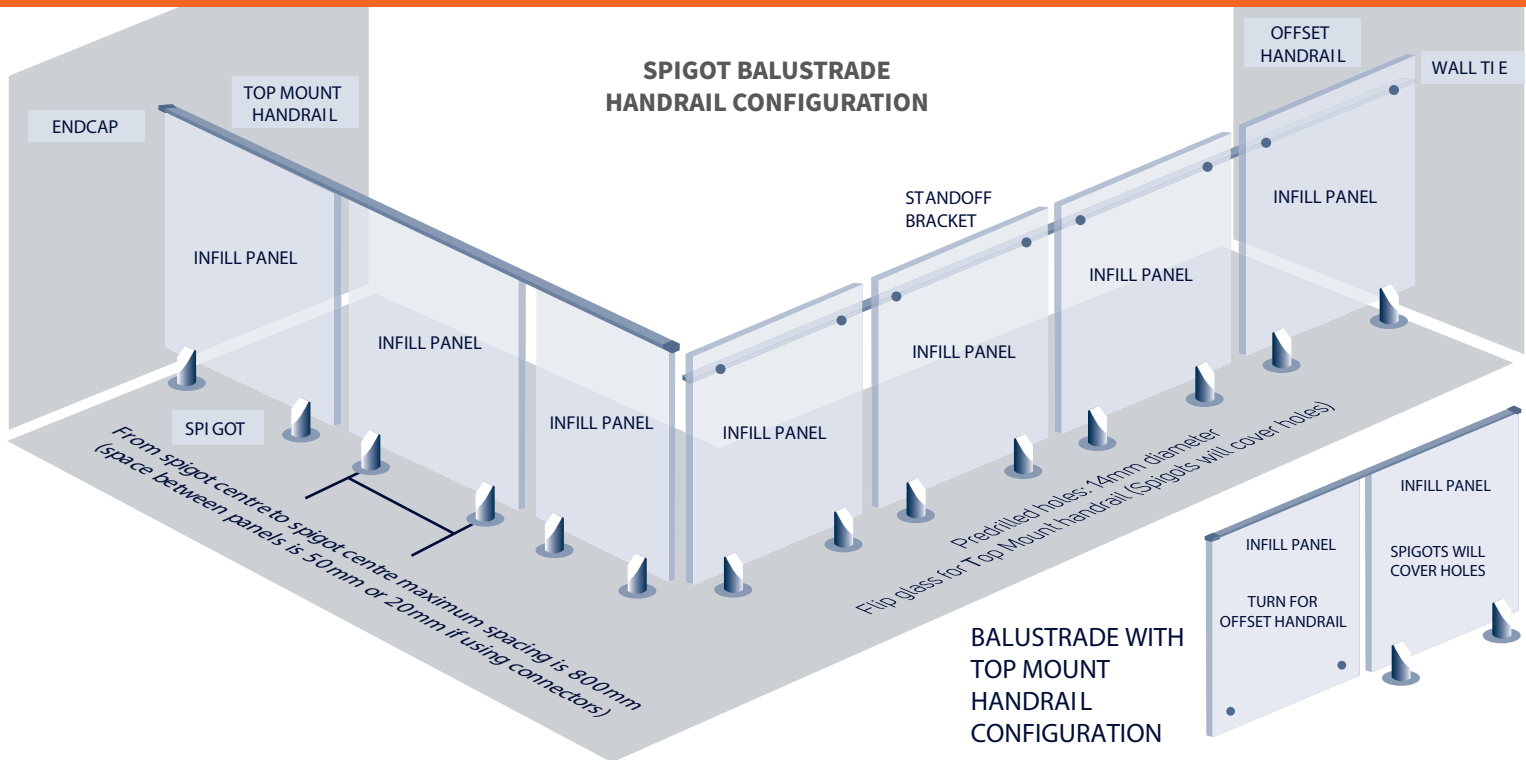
SPIGOT BALUSTRADE HANDRAIL CONFIGURATION

ENDCAP

TOP MOUNT HANDRAIL

OFFSET HANDRAIL

WALL TI E

STANDOFF BRACKET

INFILL PANEL

INFILL PANEL

INFILL PANEL

INFILL PANEL

INFILL PANEL

INFILL PANEL

INFILL PANEL

SPI GOT

From spigot centre to spigot centre maximum spacing is 800mm (space between panels is 50mm or 20mm if using connectors)

Predrilled holes: 14mm diameter
Flip glass for Top Mount handrail (Spigots will cover holes)

INFILL PANEL

TURN FOR OFFSET HANDRAIL

INFILL PANEL

SPIGOTS WILL COVER HOLES

BALUSTRADE WITH TOP MOUNT HANDRAI L CONFIGURATION